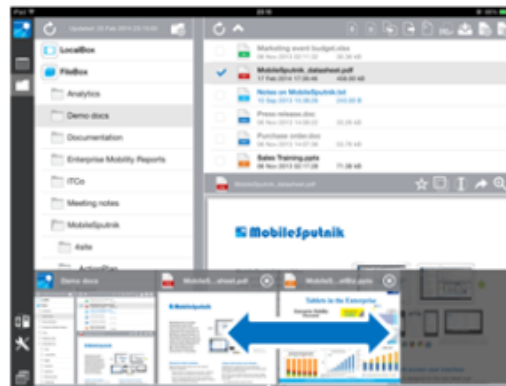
iPad 23:10

Updated: 18 Feb 2013 23:15:00

LocalBox

FileBox

Analytics

Demo docs

Documentation

Enterprise Mobility Reports

ITCo

Meeting notes

MobileSputnik

4site

Marketing event budget.xlsx
04 Nov 2013 14:53 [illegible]

MobileSputnik_datasheet.pdf
17 Feb 2014 14:56 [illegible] KB

Notes on MobileSputnik.txt
15 Sep 2013 15:59 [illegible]

Press releases.doc
04 Nov 2013 14:53 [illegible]

Purchase order.doc
04 Nov 2013 14:53 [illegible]

Sales Training.pptx
04 Nov 2013 14:53 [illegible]

MobileSputnik_datasheet.pdf

MobileSputnik

Demo docs

MobileS...sheet.pdf

MobileS...effst.pptx

Tablets in the Enterprise